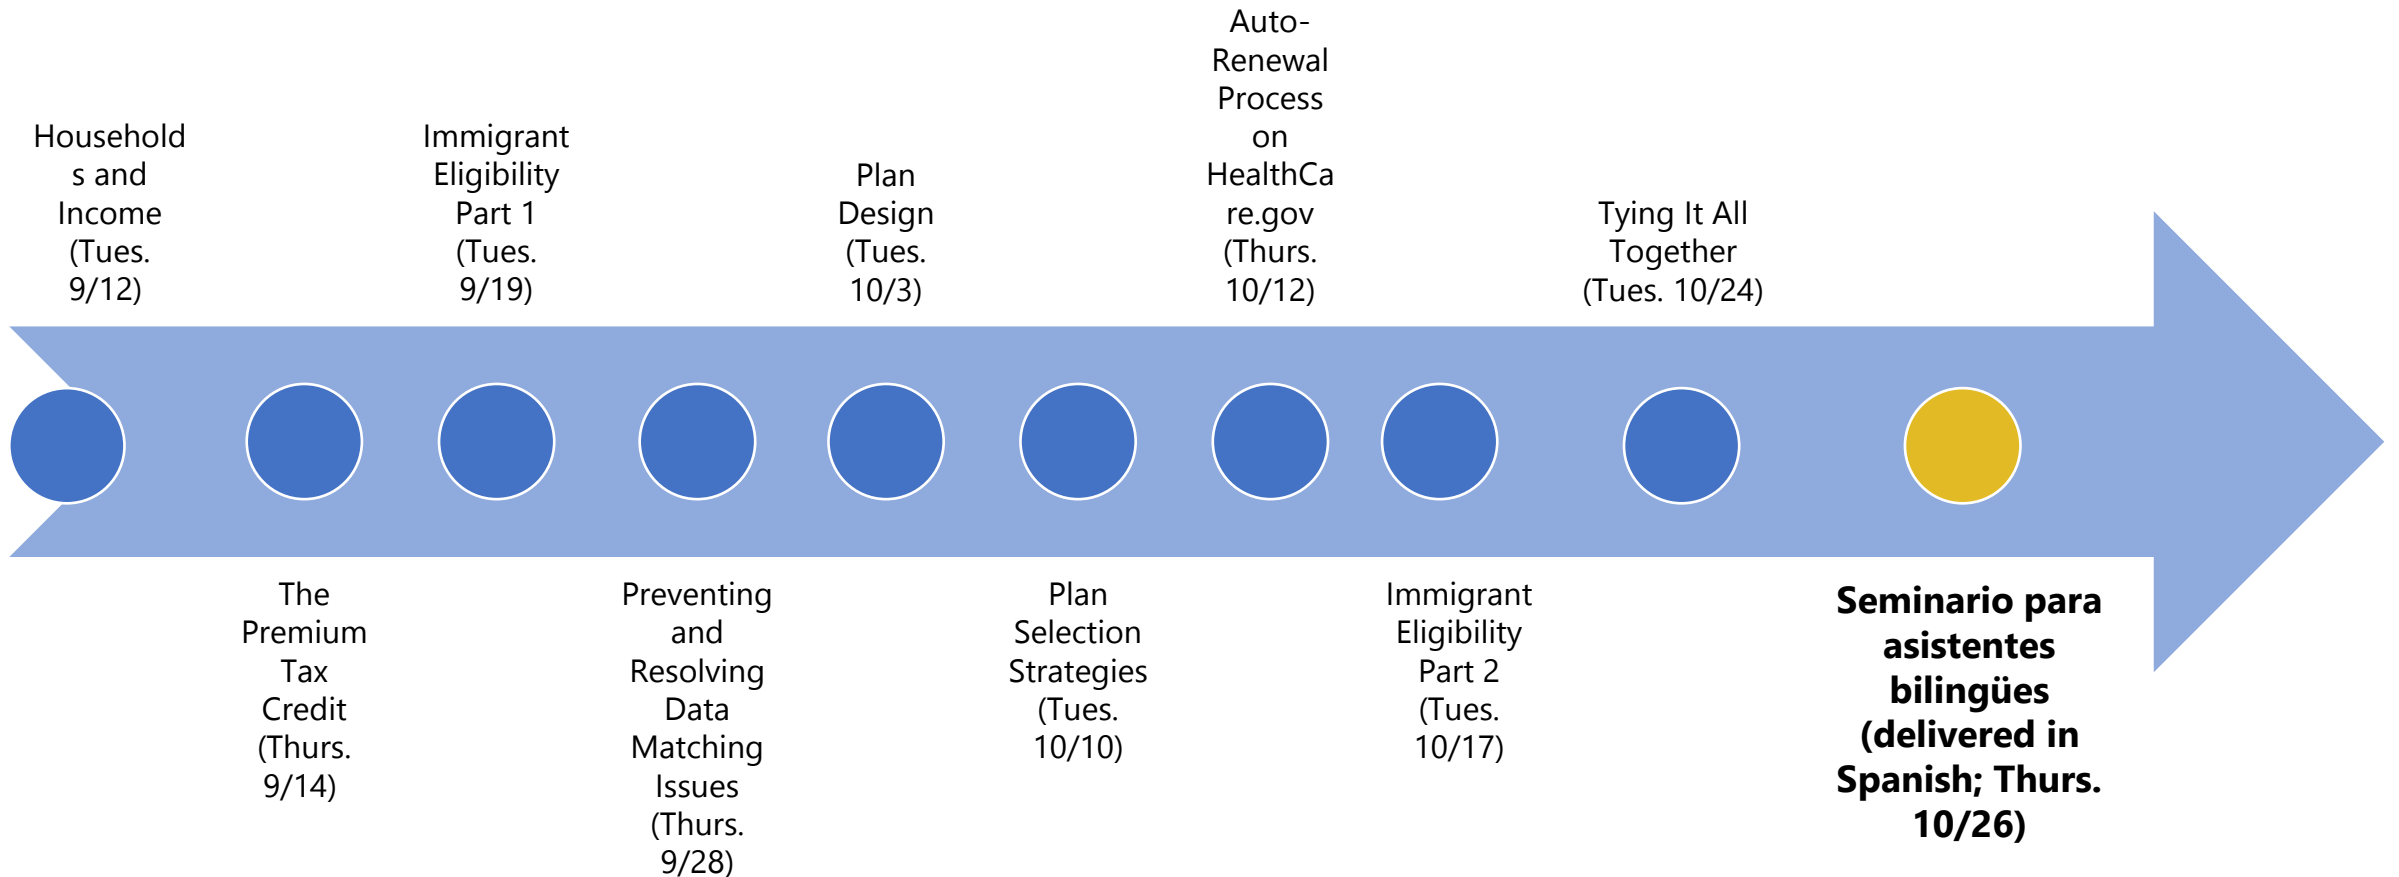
Households and Income (Tues. 9/12)

The Premium Tax Credit (Thurs. 9/14)

Immigrant Eligibility Part 1 (Tues. 9/19)

Preventing and Resolving Data Matching Issues (Thurs. 9/28)

Plan Design (Tues. 10/3)

Plan Selection Strategies (Tues. 10/10)

Auto-Renewal Process on HealthCare.gov (Thurs. 10/12)

Immigrant Eligibility Part 2 (Tues. 10/17)

Tying It All Together (Tues. 10/24)

**Seminario para asistentes bilingües (delivered in Spanish; Thurs. 10/26)**